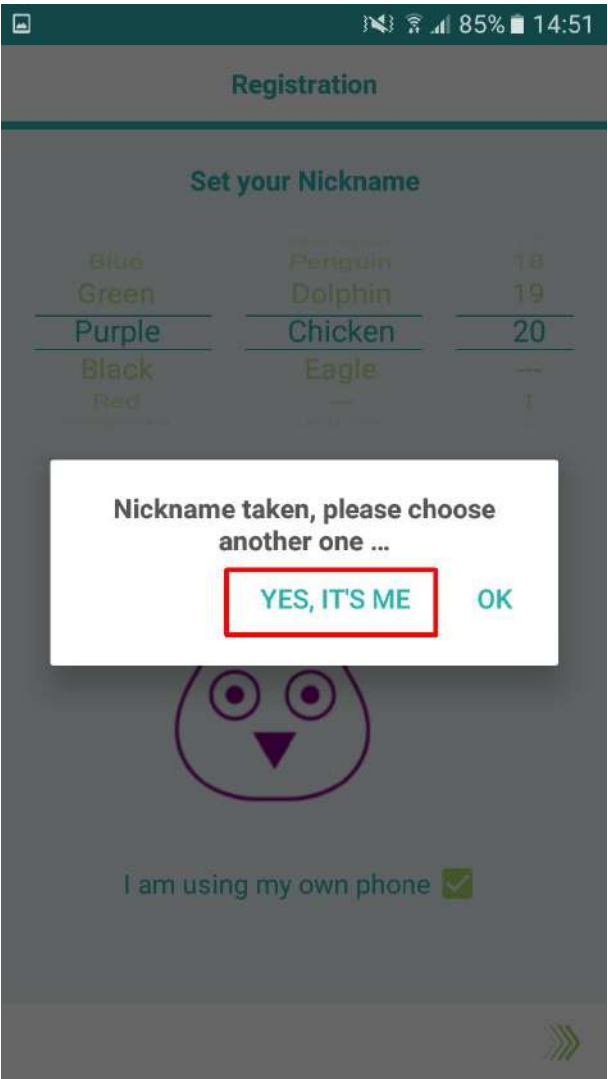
85% 14:51

Registration

Set your Nickname

| Blue | Penguin | 18 |
|---|---|---|
| Green | Dolphin | 19 |
| Purple | Chicken | 20 |
| Black | Eagle | --- |
| Red | --- | 1 |

Nickname taken, please choose another one ...

YES, IT'S ME OK

I am using my own phone